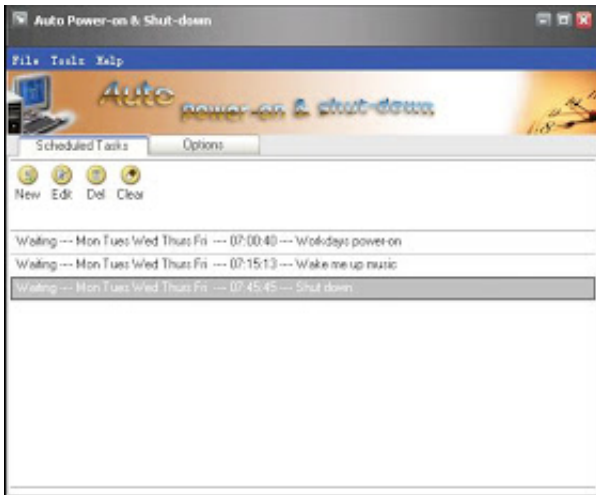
Auto Power-on & Shut-down

File Tools Help

Auto power-on & shut-down

Scheduled Tasks
Options

New Edit Del Clear

Waiting --- Mon Tues Wed Thurs Fri --- 07:00:40 --- Workdays power-on
Waiting --- Mon Tues Wed Thurs Fri --- 07:15:13 --- Wake me up music
Waiting --- Mon Tues Wed Thurs Fri --- 07:45:45 --- Shut down